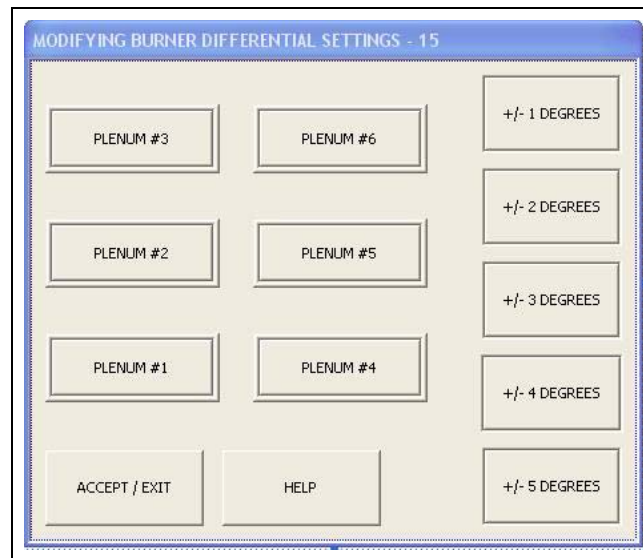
MODIFYING BURNER DIFFERENTIAL SETTINGS - 15

PLENUM #3

PLENUM #6

+/- 1 DEGREES

+/- 2 DEGREES

PLENUM #2

PLENUM #5

+/- 3 DEGREES

PLENUM #1

PLENUM #4

+/- 4 DEGREES

ACCEPT / EXIT

HELP

+/- 5 DEGREES